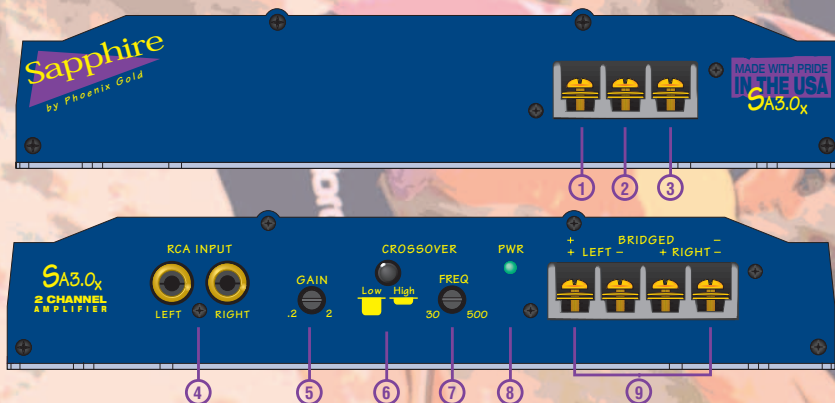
Sapphire
by Phoenix Gold

MADE WITH PRIDE
IN THE USA
SA3.0x

1 2 3

SA3.0x
2 CHANNEL
AMPLIFIER

RCA INPUT
LEFT RIGHT

GAIN
.2 2

CROSSOVER
Low High

FREQ
30 500

PWR

BRIDGED
+ –
+ LEFT – + RIGHT –

4 5 6 7 8 9